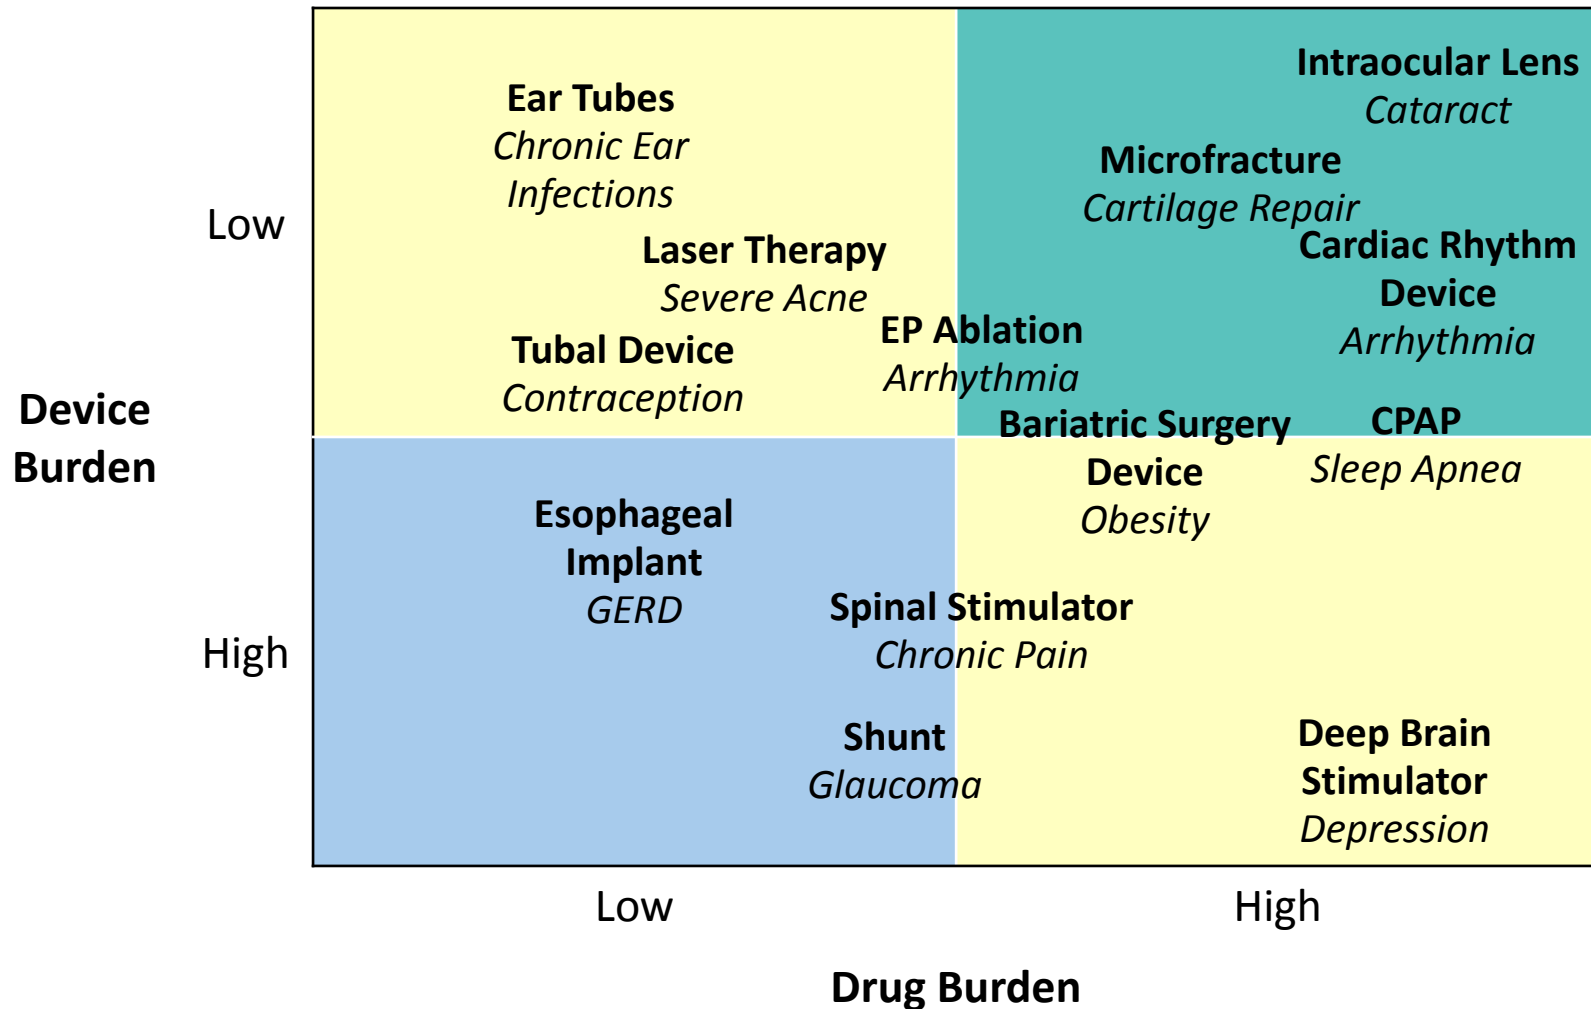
Device Burden

Low

High

Ear Tubes
Chronic Ear Infections

Laser Therapy
Severe Acne

Tubal Device
Contraception

EP Ablation
Arrhythmia

Intraocular Lens
Cataract

Microfracture
Cartilage Repair

Cardiac Rhythm Device
Arrhythmia

Bariatric Surgery Device
Obesity

CPAP
Sleep Apnea

Esophageal Implant
GERD

Spinal Stimulator
Chronic Pain

Shunt
Glaucoma

Deep Brain Stimulator
Depression

Low

High

Drug Burden